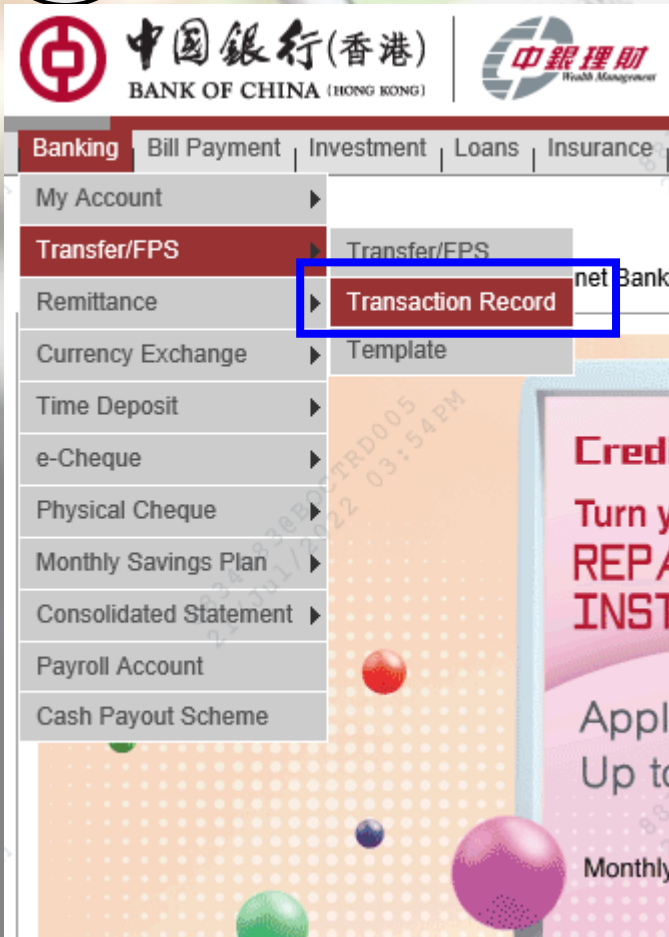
中國銀行(香港)
BANK OF CHINA (HONG KONG)
中銀理財 Wealth Management

Banking | Bill Payment | Investment | Loans | Insurance

My Account
Transfer/FPS
Remittance
Currency Exchange
Time Deposit
e-Cheque
Physical Cheque
Monthly Savings Plan
Consolidated Statement
Payroll Account
Cash Payout Scheme

Transfer/FPS
Transaction Record
Template

net Bank

834 830@BOCTRD005
21 Jul 2022 03:54PM

Cred
Turn y
REPA
INST
Appl
Up to
Monthly